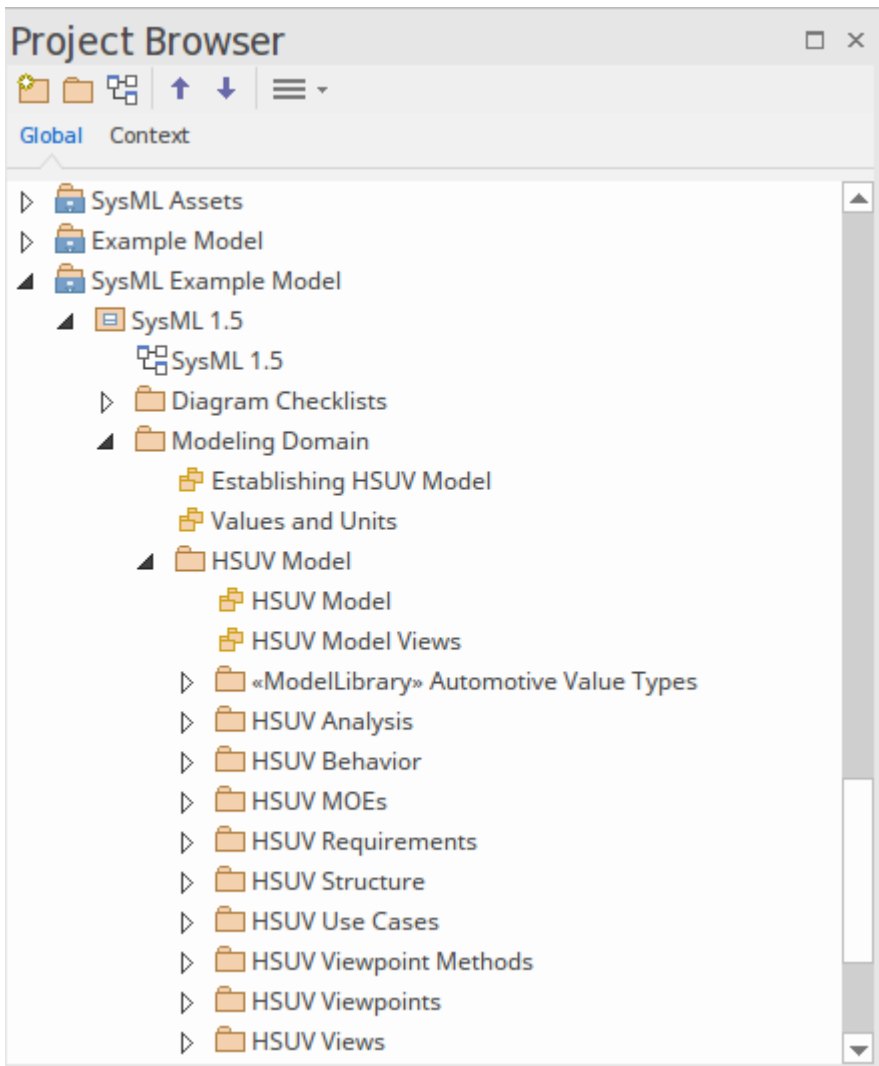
Project Browser

Global Context

SysML Assets
Example Model
SysML Example Model
SysML 1.5
SysML 1.5
Diagram Checklists
Modeling Domain
Establishing HSUV Model
Values and Units
HSUV Model
HSUV Model
HSUV Model Views
«ModelLibrary» Automotive Value Types
HSUV Analysis
HSUV Behavior
HSUV MOEs
HSUV Requirements
HSUV Structure
HSUV Use Cases
HSUV Viewpoint Methods
HSUV Viewpoints
HSUV Views